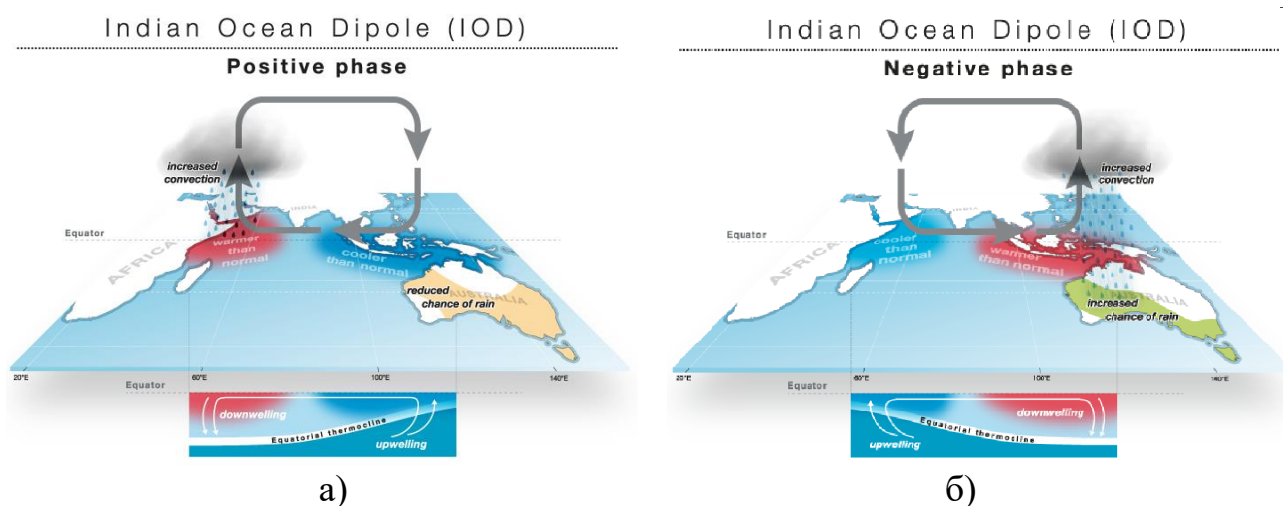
Indian Ocean Dipole (IOD)

Positive phase

increased convection

Equator

AFRICA

warmer than normal

cooler than normal

AUSTRALIA

reduced chance of rain

20°E

60°E

100°E

140°E

Equator

downwelling

Equatorial thermocline

upwelling

а)

Indian Ocean Dipole (IOD)

Negative phase

increased convection

Equator

AFRICA

cooler than normal

warmer than normal

AUSTRALIA

increased chance of rain

20°E

60°E

100°E

140°E

Equator

downwelling

Equatorial thermocline

upwelling

б)